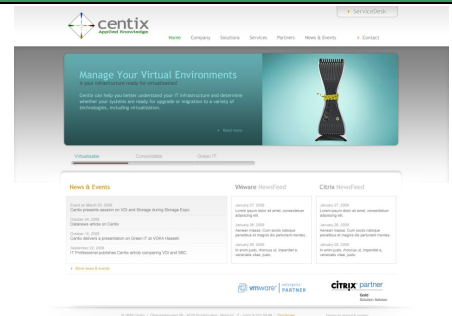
ServiceDesk

centix
Applied Knowledge

Home Company Solutions Services Partners News & Events Contact

Manage Your Virtual Environments
Is your infrastructure ready for virtualization?

Centix can help you better understand your IT infrastructure and determine whether your systems are ready for upgrade or migration to a variety of technologies, including virtualization.

Read more

Virtualisatie Consolidatie Green IT

News & Events

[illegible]
Centix presents session on VDI and Storage during Storage Expo

October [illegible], 2008
Datanews article on Centix

October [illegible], 2008
Centix delivers a presentation on Green IT at VDRA Hasselt

September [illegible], 2008
IT Professional publishes Centix article comparing VDI and SBC

More news & events

VMware NewsFeed

January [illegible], 2009
Lorem ipsum dolor sit amet, consectetuer adipiscing elit.

January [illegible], 2009
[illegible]

January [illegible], 2009
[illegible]

Citrix NewsFeed

January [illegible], 2009
Lorem ipsum dolor sit amet, consectetuer adipiscing elit.

January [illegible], 2009
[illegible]

January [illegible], 2009
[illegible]

vmware PARTNER

CITRIX partner
Gold
Solution Advisor

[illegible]